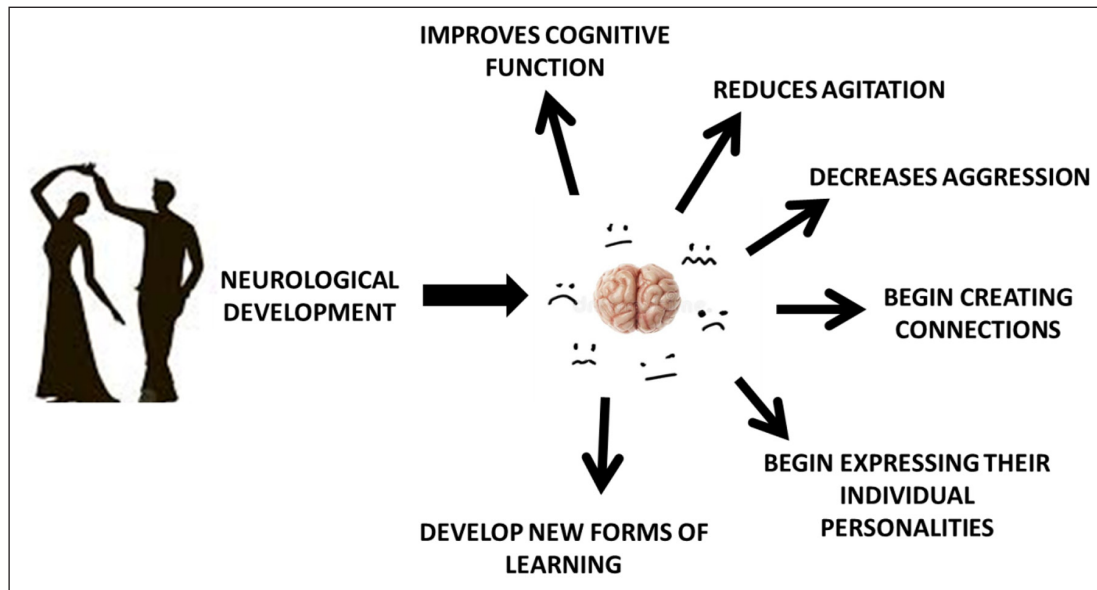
IMPROVES COGNITIVE FUNCTION

REDUCES AGITATION

DECREASES AGGRESSION

NEUROLOGICAL DEVELOPMENT

BEGIN CREATING CONNECTIONS

BEGIN EXPRESSING THEIR INDIVIDUAL PERSONALITIES

DEVELOP NEW FORMS OF LEARNING